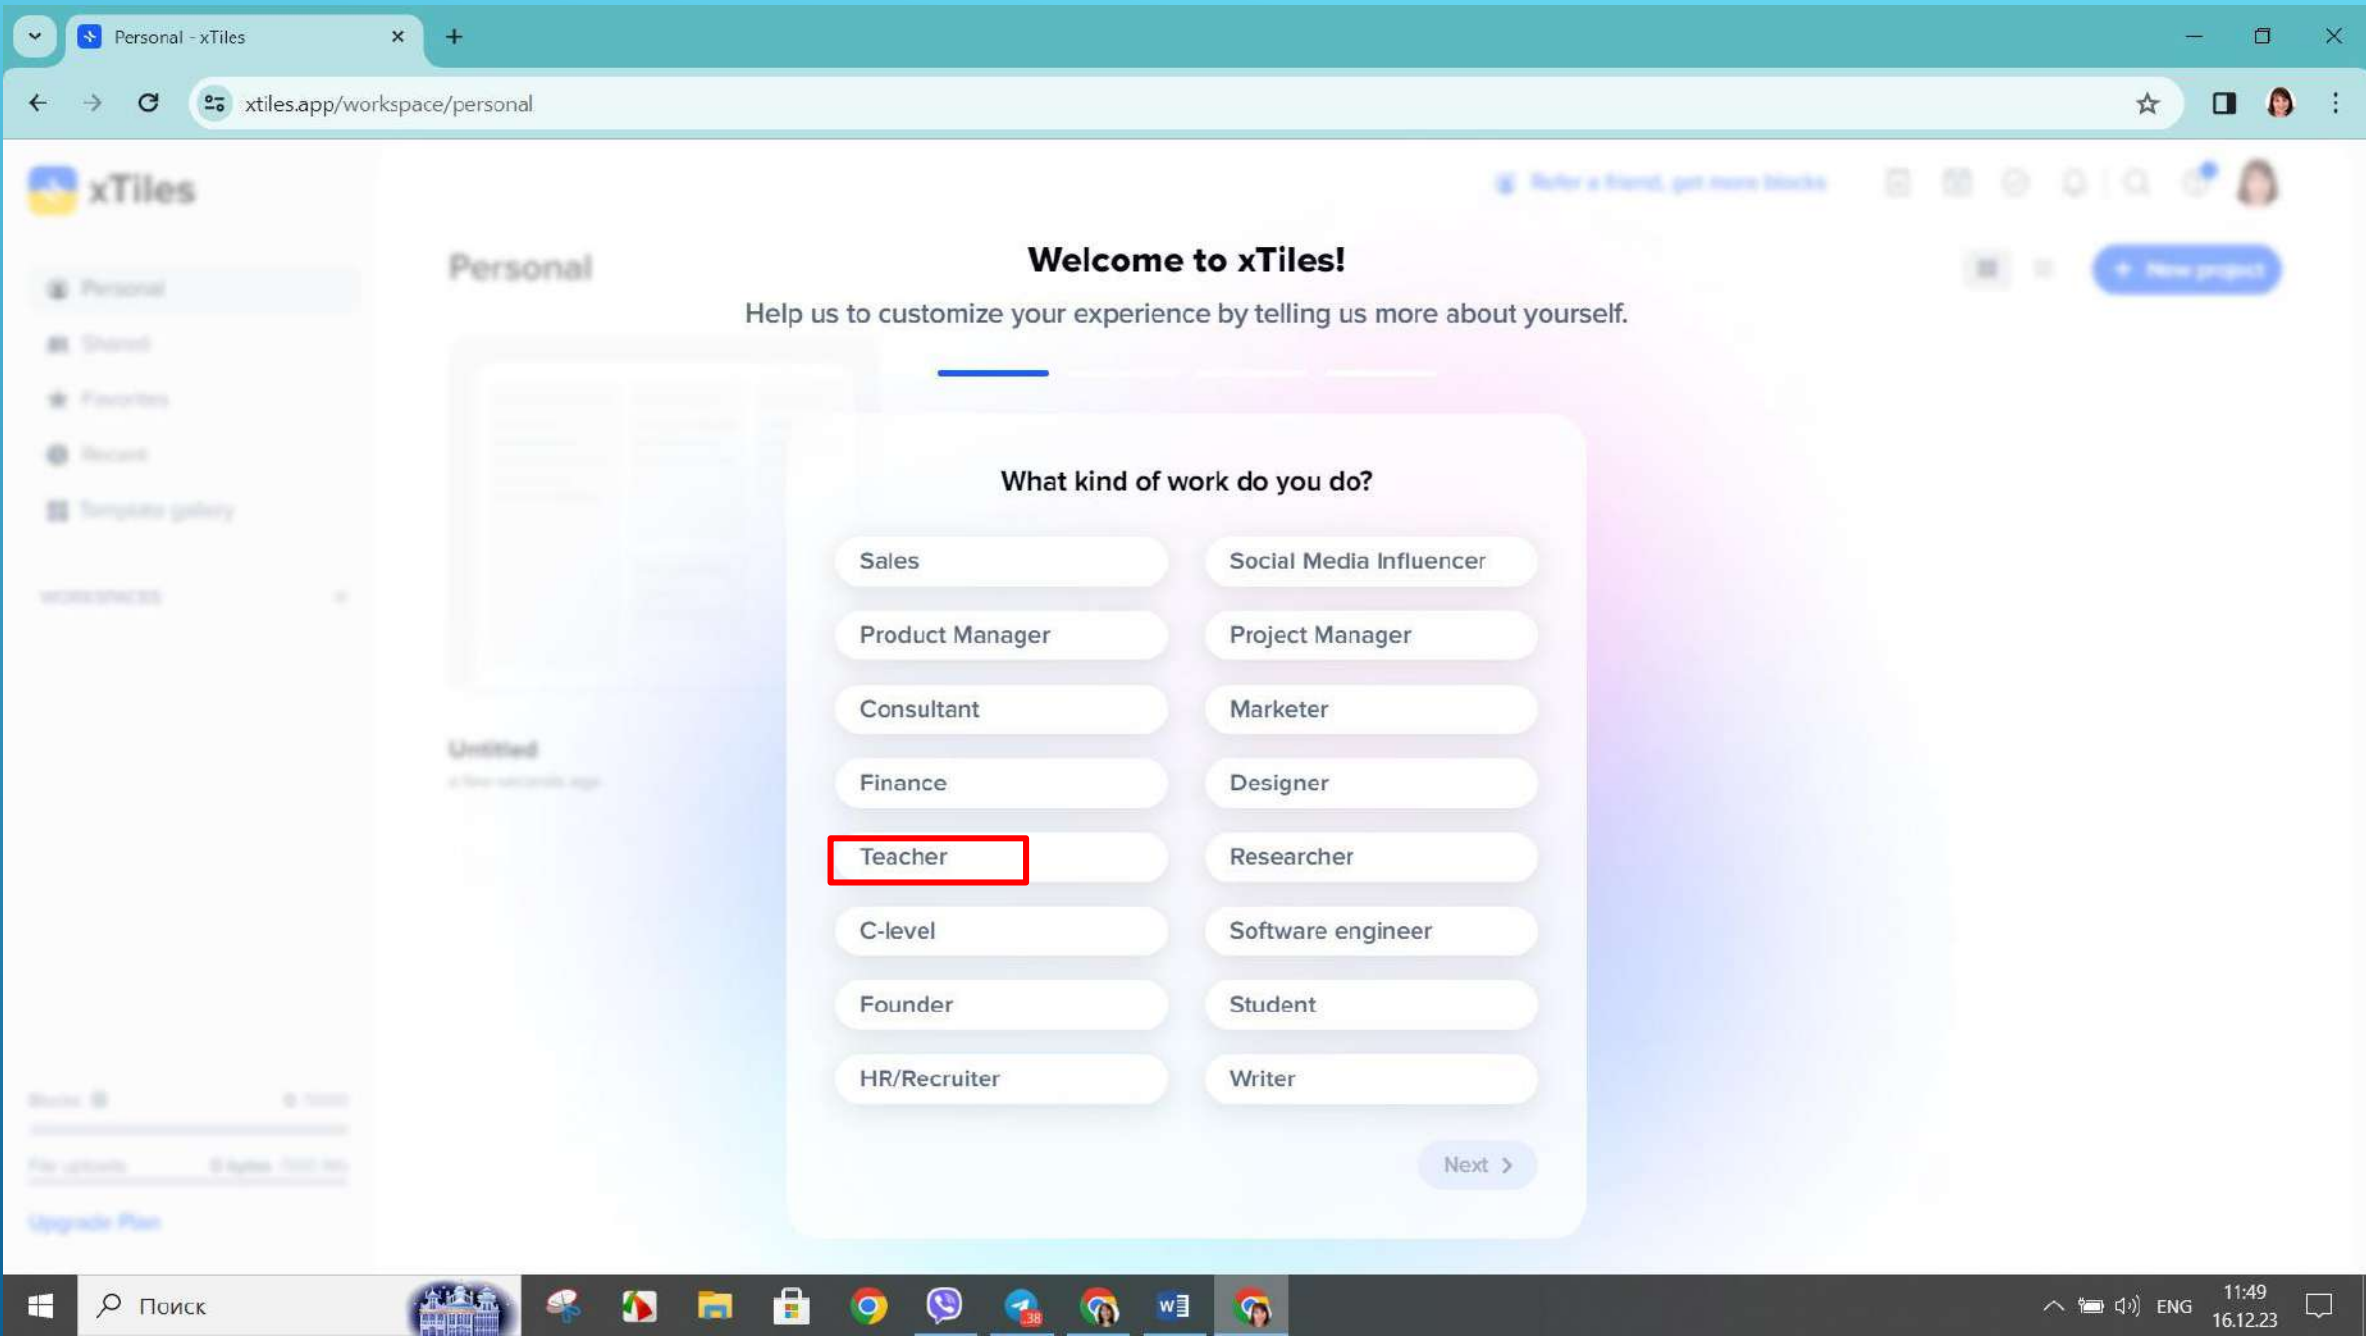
Personal - xTiles

xtiles.app/workspace/personal

xTiles

Personal

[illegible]

Welcome to xTiles!

Help us to customize your experience by telling us more about yourself.

What kind of work do you do?

Sales
Social Media Influencer
Product Manager
Project Manager
Consultant
Marketer
Finance
Designer
Teacher
Researcher
C-level
Software engineer
Founder
Student
HR/Recruiter
Writer

Next

Поиск

ENG
11:49
16.12.23